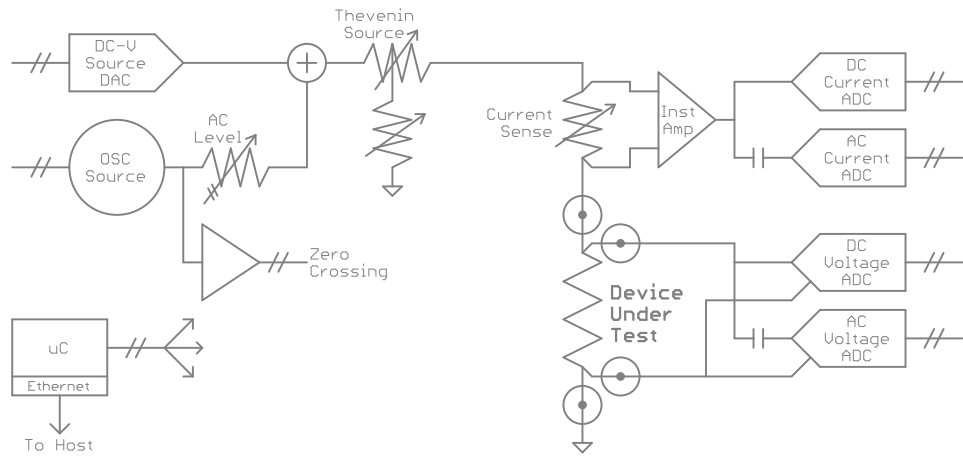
DC-V Source DAC

Thevenin Source

DC Current ADC

Current Sense

Inst Amp

AC Level

OSC Source

AC Current ADC

Zero Crossing

DC Voltage ADC

Device Under Test

AC Voltage ADC

uC

Ethernet

To Host